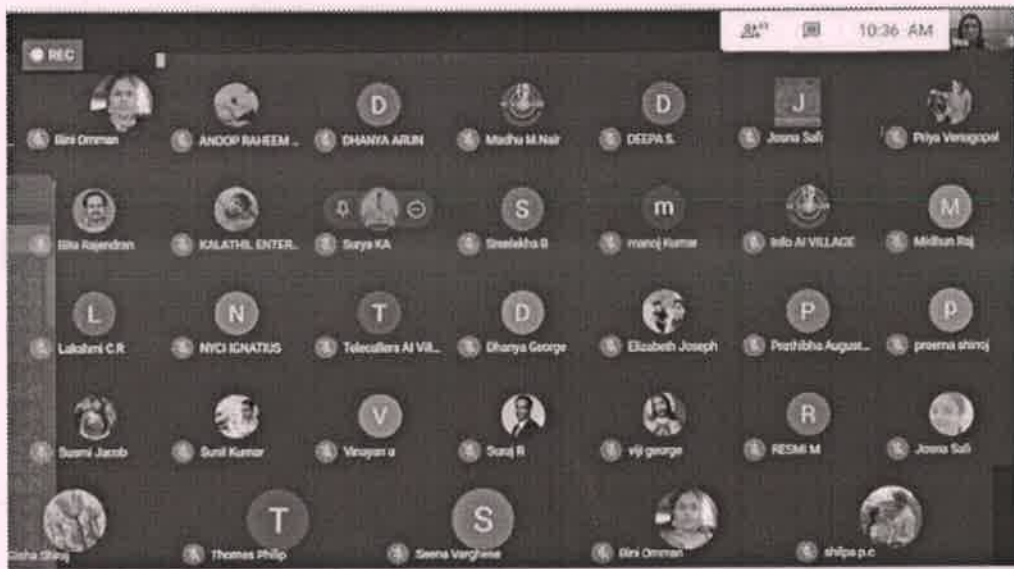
REC

10:36 AM

Bini Omman

ANOOP RAHEEM ...

D
DHANYA ARUN

Madhu M.Nair

D
DEEPA S

J
Josna Sali

Priya Venugopal

Bita Rajendran

KALATHIL ENTER...

Surya KA

S
Sreelekha B

m
manoj Kumar

Info AI VILLAGE

M
Midhun Raj

L
Lakshmi C.R

N
NYCI IGNATIUS

T
Telecallers AI Vil...

D
Dhanya George

Elizabeth Joseph

P
Prathibha August...

P
preema shinoj

Susmi Jacob

Sunil Kumar

V
Vinayan u

Suraj R

viji george

R
RESMI M

Josna Sali

Sisha Shinoj

T
Thomas Philip

S
Seena Varghese

Bini Omman

shilpa p.c